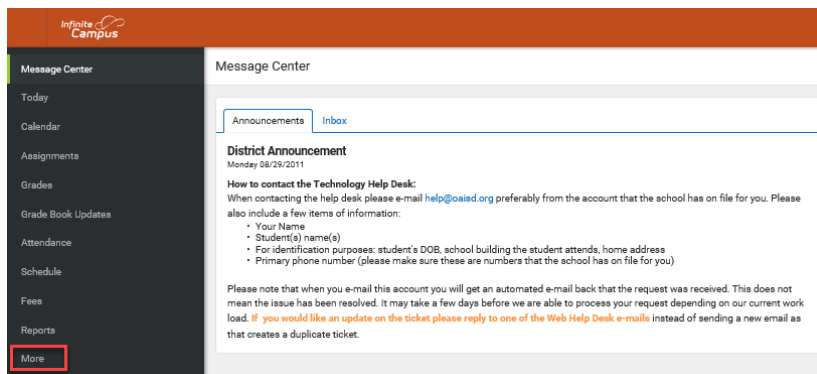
Infinite Campus

Message Center
Today
Calendar
Assignments
Grades
Grade Book Updates
Attendance
Schedule
Fees
Reports
More

Message Center

Announcements | Inbox

District Announcement
Monday 08/29/2011

How to contact the Technology Help Desk:
When contacting the help desk please e-mail help@oaisd.org preferably from the account that the school has on file for you. Please also include a few items of information:
• Your Name
• Student(s) name(s)
• For identification purposes: student's DOB, school building the student attends, home address
• Primary phone number (please make sure these are numbers that the school has on file for you)

Please note that when you e-mail this account you will get an automated e-mail back that the request was received. This does not mean the issue has been resolved. It may take a few days before we are able to process your request depending on our current work load. If you would like an update on the ticket please reply to one of the Web Help Desk e-mails instead of sending a new email as that creates a duplicate ticket.